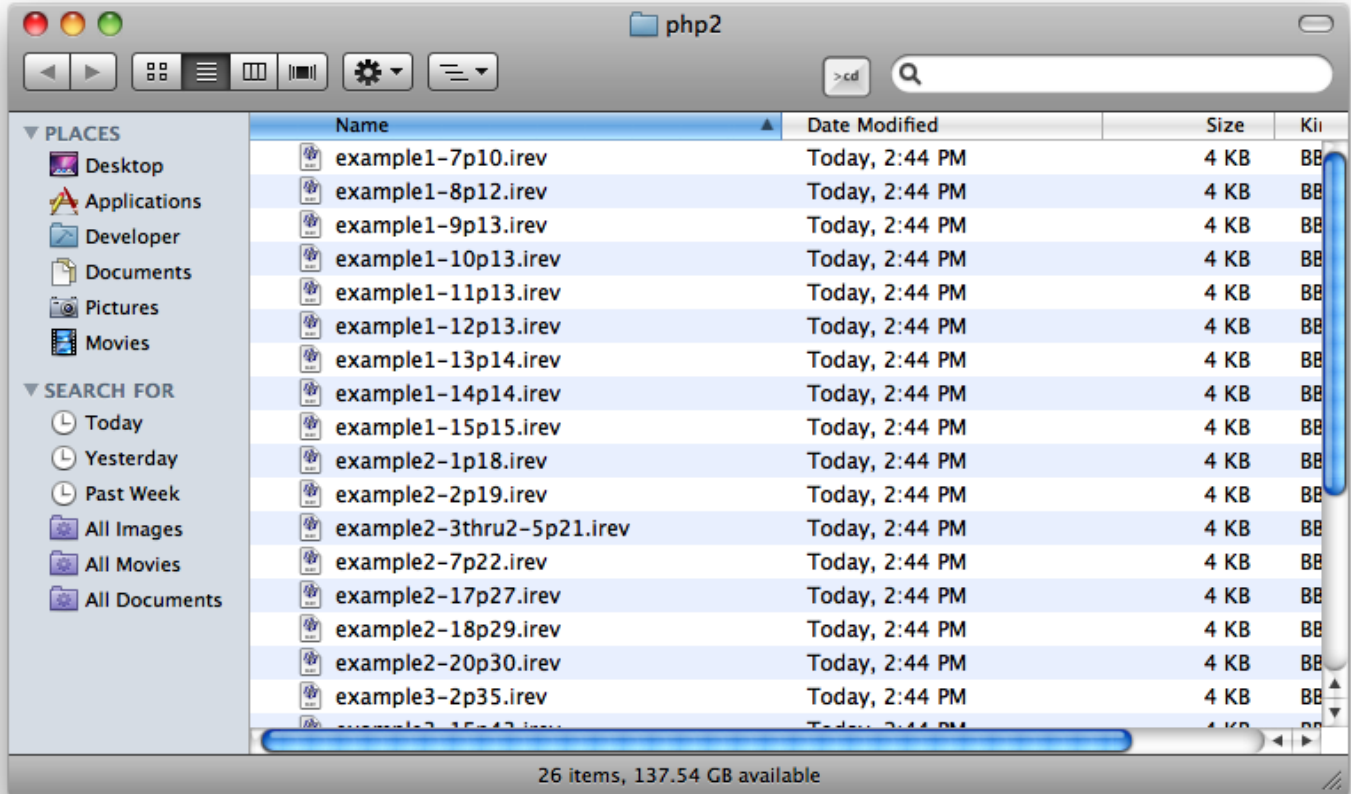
php2

>cd

PLACES
Desktop
Applications
Developer
Documents
Pictures
Movies

SEARCH FOR
Today
Yesterday
Past Week
All Images
All Movies
All Documents

| Name | Date Modified | Size | Ki |
|---|---|---|---|
| example1-7p10.irev | Today, 2:44 PM | 4 KB | BB |
| example1-8p12.irev | Today, 2:44 PM | 4 KB | BB |
| example1-9p13.irev | Today, 2:44 PM | 4 KB | BB |
| example1-10p13.irev | Today, 2:44 PM | 4 KB | BB |
| example1-11p13.irev | Today, 2:44 PM | 4 KB | BB |
| example1-12p13.irev | Today, 2:44 PM | 4 KB | BB |
| example1-13p14.irev | Today, 2:44 PM | 4 KB | BB |
| example1-14p14.irev | Today, 2:44 PM | 4 KB | BB |
| example1-15p15.irev | Today, 2:44 PM | 4 KB | BB |
| example2-1p18.irev | Today, 2:44 PM | 4 KB | BB |
| example2-2p19.irev | Today, 2:44 PM | 4 KB | BB |
| example2-3thru2-5p21.irev | Today, 2:44 PM | 4 KB | BB |
| example2-7p22.irev | Today, 2:44 PM | 4 KB | BB |
| example2-17p27.irev | Today, 2:44 PM | 4 KB | BB |
| example2-18p29.irev | Today, 2:44 PM | 4 KB | BB |
| example2-20p30.irev | Today, 2:44 PM | 4 KB | BB |
| example3-2p35.irev | Today, 2:44 PM | 4 KB | BB |
| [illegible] | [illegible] | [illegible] | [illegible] |

26 items, 137.54 GB available